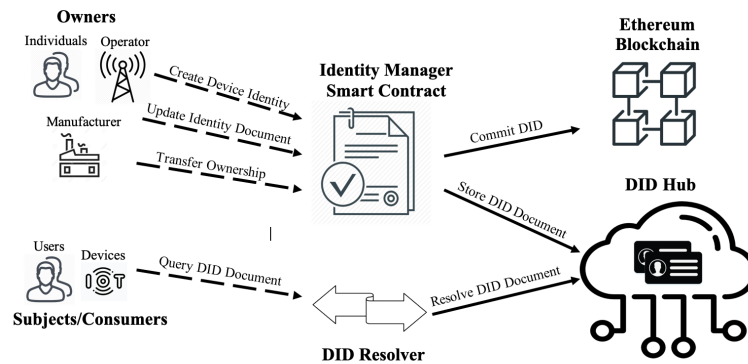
Owners

Individuals

Operator

Manufacturer

Create Device Identity

Update Identity Document

Transfer Ownership

Identity Manager Smart Contract

Commit DID

Ethereum Blockchain

Store DID Document

DID Hub

Users

Devices

Query DID Document

Resolve DID Document

Subjects/Consumers

DID Resolver